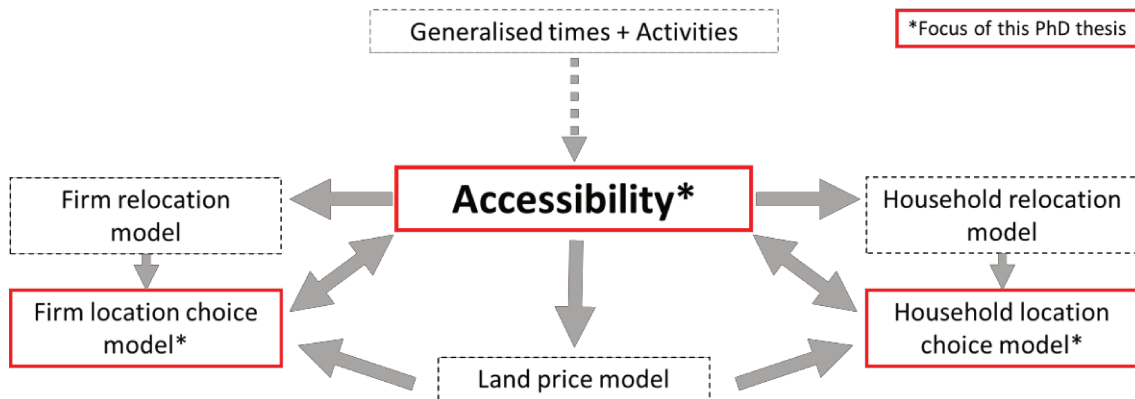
Generalised times + Activities

*Focus of this PhD thesis

Firm relocation model

Accessibility*

Household relocation model

Firm location choice model*

Household location choice model*

Land price model